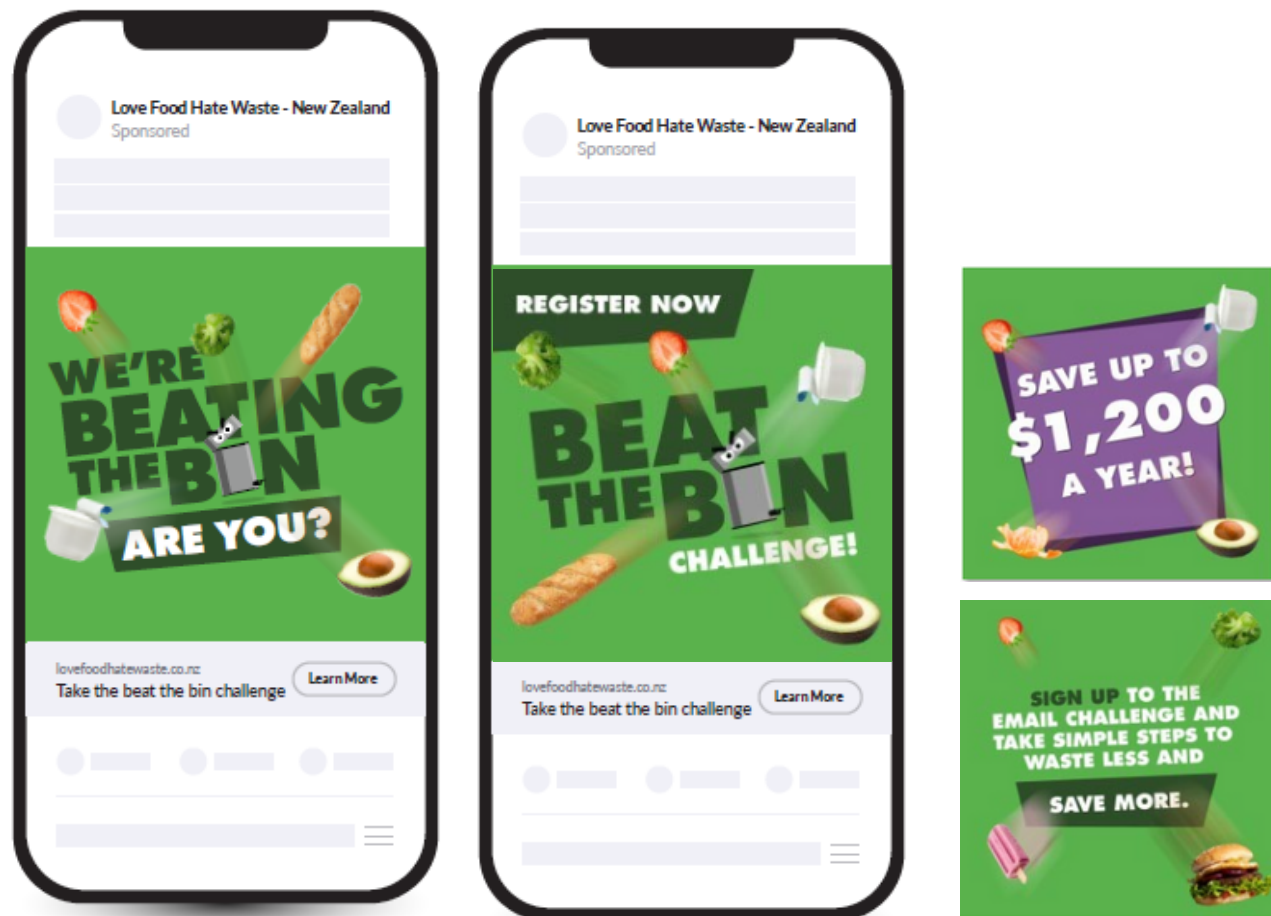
Love Food Hate Waste - New Zealand
Sponsored

WE'RE BEATING THE BIN
ARE YOU?

lovefoodhatewaste.co.nz
Take the beat the bin challenge
Learn More

Love Food Hate Waste - New Zealand
Sponsored

REGISTER NOW
BEAT THE BIN
CHALLENGE!

lovefoodhatewaste.co.nz
Take the beat the bin challenge
Learn More

SAVE UP TO $1,200 A YEAR!

SIGN UP TO THE EMAIL CHALLENGE AND TAKE SIMPLE STEPS TO WASTE LESS AND
SAVE MORE.